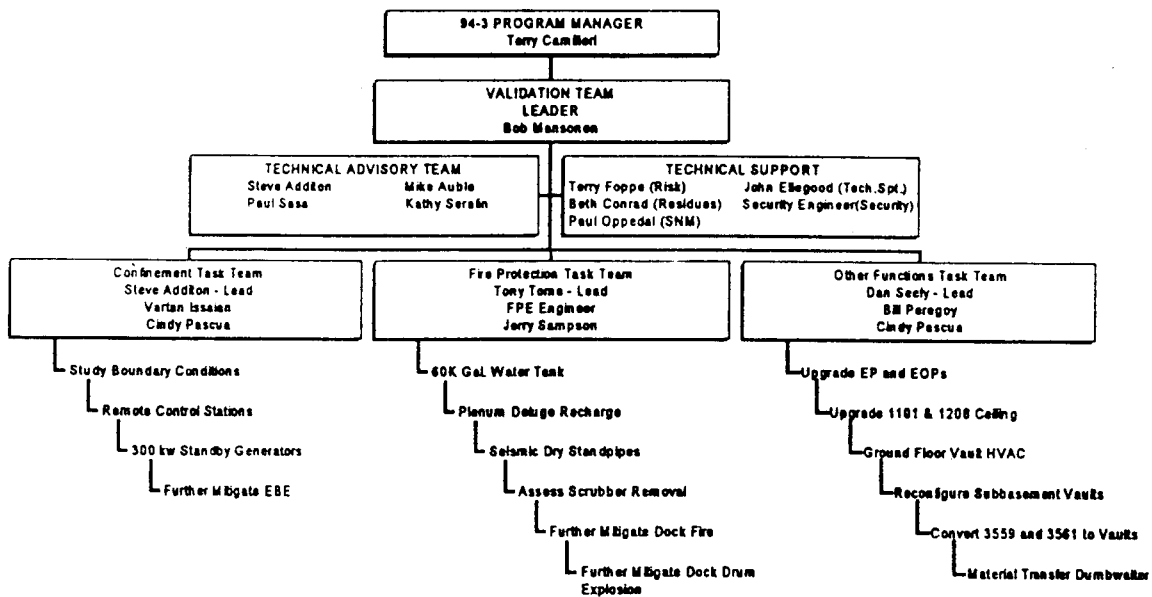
94-3 PROGRAM MANAGER
Terry Camilleri

VALIDATION TEAM
LEADER
Bob Mansonen

TECHNICAL ADVISORY TEAM
Steve Addilton
Mike Auble
Paul Sasa
Kathy Serafin

TECHNICAL SUPPORT
Terry Foppe (Risk)
John Ellegood (Tech.Spt.)
Beth Conrad (Residues)
Security Engineer(Security)
Paul Oppedal (SNM)

Confinement Task Team
Steve Addilton - Lead
Vartan Issaian
Cindy Pascua

Study Boundary Conditions
Remote Control Stations
300 kw Standby Generators
Further Mitigate EBE

Fire Protection Task Team
Tony Tome - Lead
FPE Engineer
Jerry Sampson

60K Gal. Water Tank
Plenum Deluge Recharge
Seismic Dry Standpipes
Assess Scrubber Removal
Further Mitigate Dock Fire
Further Mitigate Dock Drum Explosion

Other Functions Task Team
Dan Seely - Lead
Bill Paregoy
Cindy Pascua

Upgrade EP and EOPs
Upgrade 1101 & 1208 Ceiling
Ground Floor Vault HVAC
Reconfigure Subbasement Vaults
Convert 3559 and 3561 to Vaults
Material Transfer Dumbwaiter